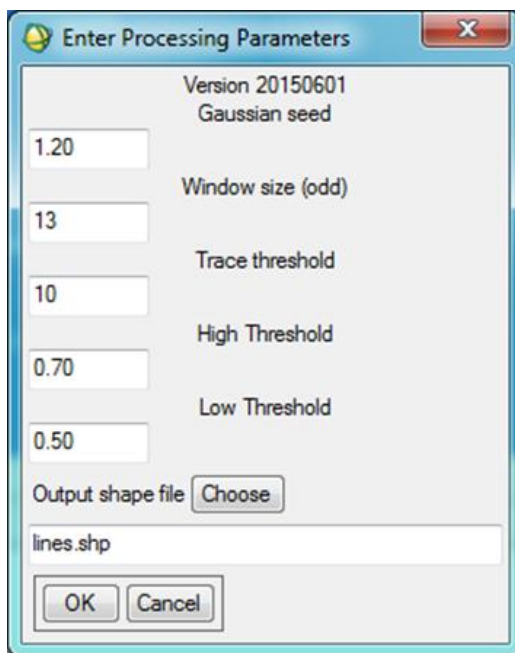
Enter Processing Parameters

Version 20150601
Gaussian seed

1.20

Window size (odd)

13

Trace threshold

10

High Threshold

0.70

Low Threshold

0.50

Output shape file Choose

lines.shp

OK Cancel